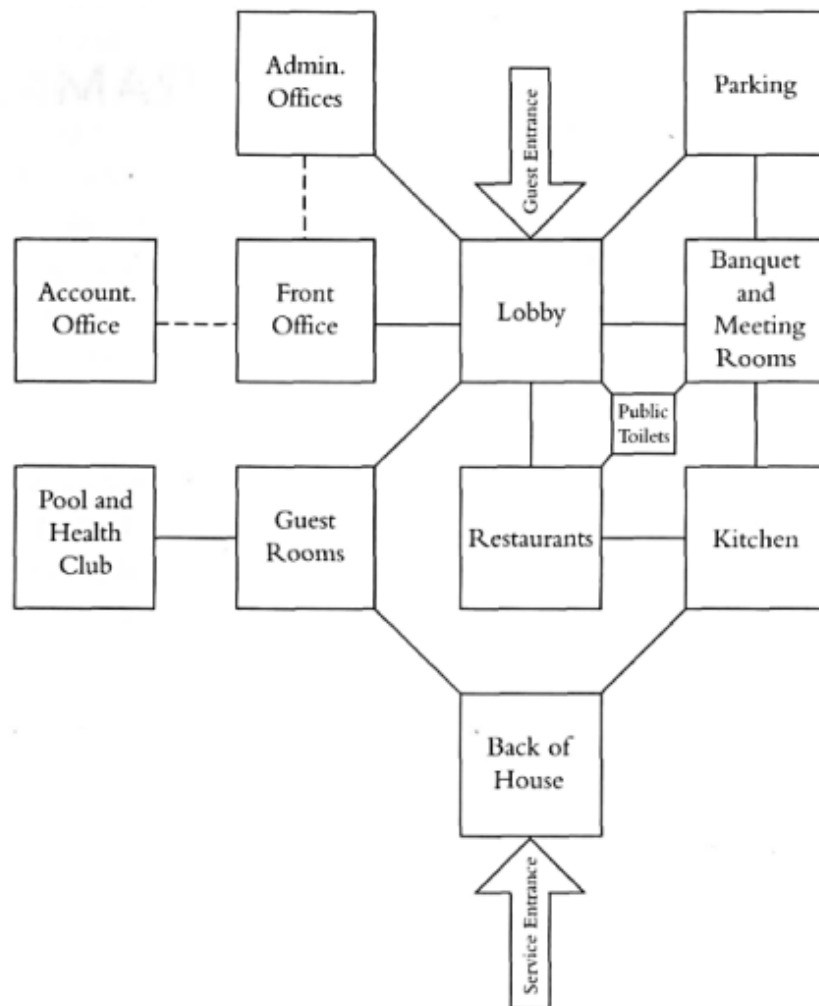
Admin. Offices

Guest Entrance

Parking

Account. Office

Front Office

Lobby

Banquet and Meeting Rooms

Public Toilets

Pool and Health Club

Guest Rooms

Restaurants

Kitchen

Back of House

Service Entrance